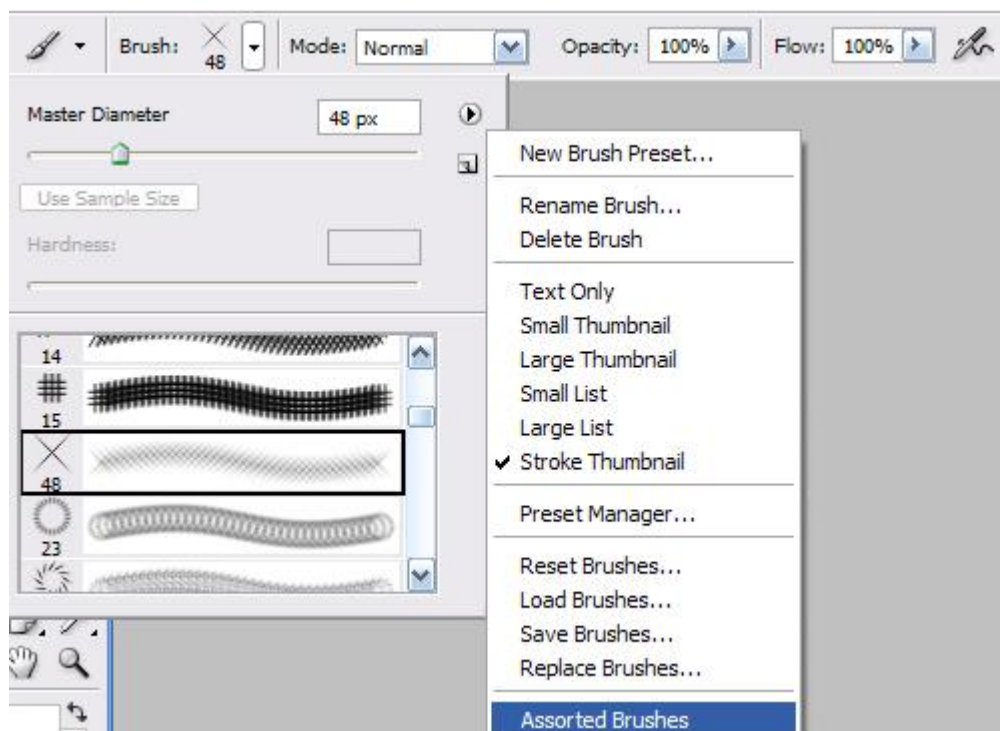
Brush: 48 Mode: Normal Opacity: 100% Flow: 100%

Master Diameter 48 px

Use Sample Size

Hardness:

14

15

48

23

New Brush Preset...

Rename Brush...
Delete Brush

Text Only
Small Thumbnail
Large Thumbnail
Small List
Large List
✔ Stroke Thumbnail

Preset Manager...

Reset Brushes...
Load Brushes...
Save Brushes...
Replace Brushes...

Assorted Brushes